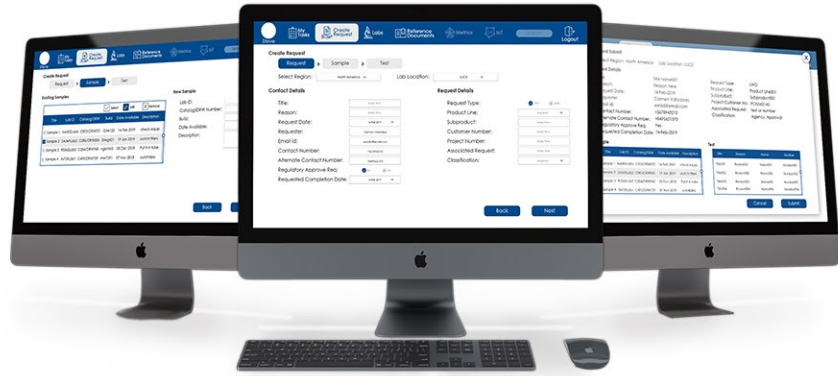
Dave

My Tasks

Create Request

Labs

Reference Documents

Metrics

IoT

Logout

Create Request

Request

Sample

Test

Select Region: North America

Lab Location: LUCE

Contact Details

Title:

Reason:

Request Date:

Requester:

Email Id:

Contact Number:

Alternate Contact Number:

Regulatory Approve Req:

Requested Completion Date:

Request Details

Request Type:

Product Line:

Subproduct:

Customer Number:

Project Number:

Associated Request:

Classification:

Back

Next

Create Request

Request

Sample

Test

Existing Samples

New Sample

Lab ID:

Catalog/DEW Number:

Build:

Date Available:

Description:

Back

Request Type:

Product Line:

Subproduct:

Project/Customer No:

Associated Request:

Classification:

Regulatory Approve Req:

Requested Completion Date:

Sample

Test

Cancel

Submit